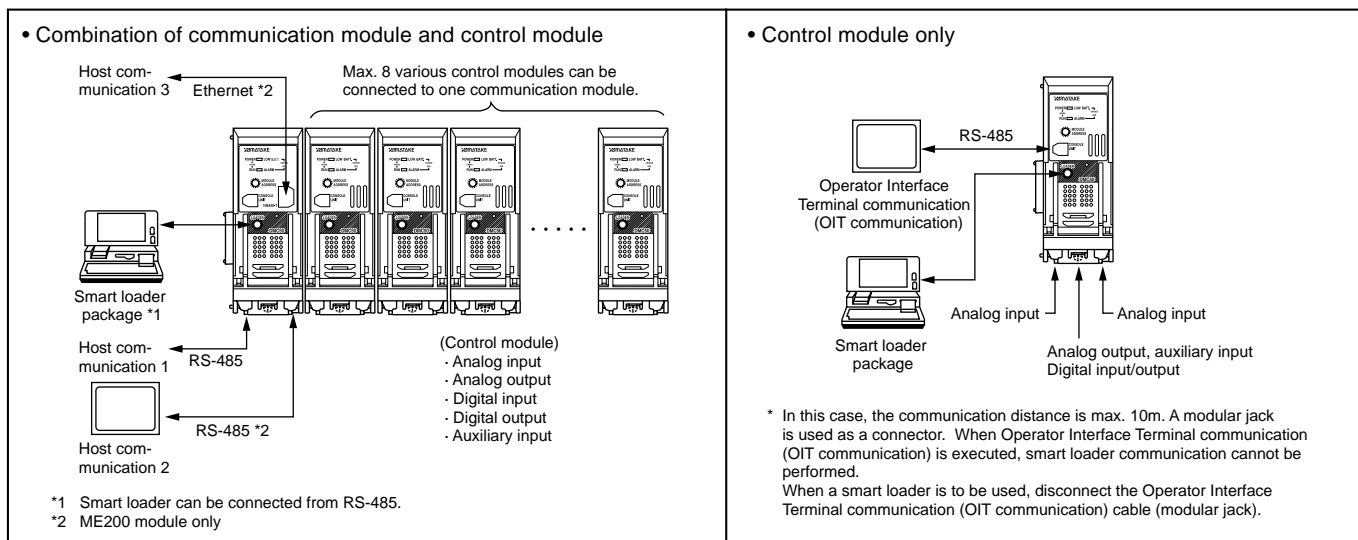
• Combination of communication module and control module

Host communication 3

Ethernet *2

Max. 8 various control modules can be connected to one communication module.

Smart loader package *1

Host communication 1

RS-485

Host communication 2

RS-485 *2

(Control module)
· Analog input
· Analog output
· Digital input
· Digital output
· Auxiliary input

*1 Smart loader can be connected from RS-485.
*2 ME200 module only

• Control module only

RS-485

Operator Interface Terminal communication (OIT communication)

Smart loader package

Analog input

Analog input

Analog output, auxiliary input
Digital input/output

* In this case, the communication distance is max. 10m. A modular jack is used as a connector. When Operator Interface Terminal communication (OIT communication) is executed, smart loader communication cannot be performed.
When a smart loader is to be used, disconnect the Operator Interface Terminal communication (OIT communication) cable (modular jack).